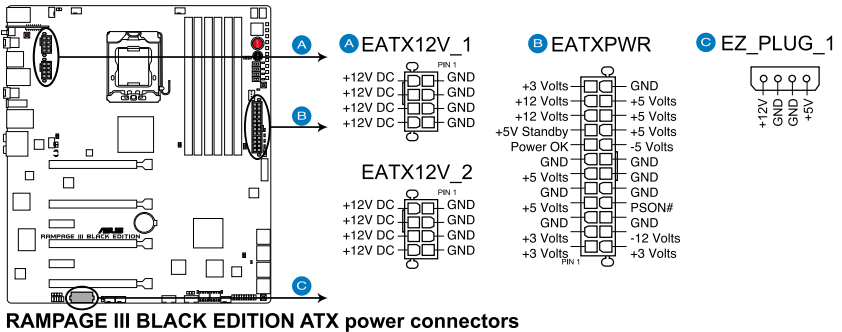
A
B
C
RAMPAGE III BLACK EDITION

A EATX12V_1
PIN 1
+12V DC GND
+12V DC GND
+12V DC GND
+12V DC GND

EATX12V_2
PIN 1
+12V DC GND
+12V DC GND
+12V DC GND
+12V DC GND

B EATXPWR
+3 Volts GND
+12 Volts +5 Volts
+12 Volts +5 Volts
+5V Standby +5 Volts
Power OK -5 Volts
GND GND
+5 Volts GND
GND GND
+5 Volts PSON#
GND GND
+3 Volts -12 Volts
+3 Volts +3 Volts
PIN 1

C EZ_PLUG_1
+12V GND GND +5V

RAMPAGE III BLACK EDITION ATX power connectors